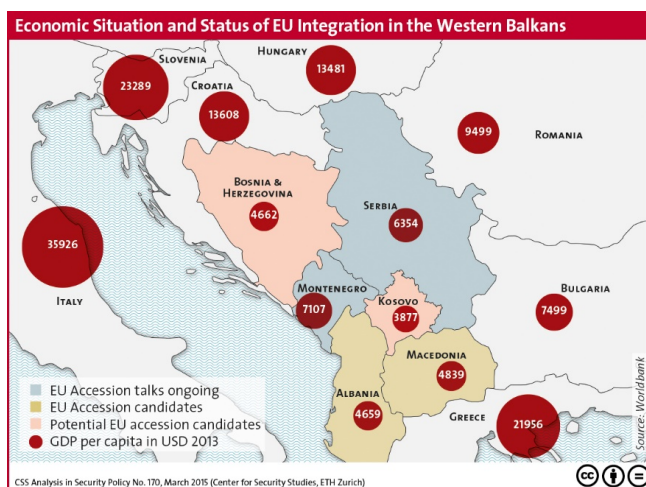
Economic Situation and Status of EU Integration in the Western Balkans

Slovenia
23289
Hungary
13481
Croatia
13608
9499
Romania
Bosnia & Herzegovina
4662
Serbia
6354
35926
Italy
Montenegro
7107
Kosovo
3877
Bulgaria
7499
Macedonia
4839
Albania
4659
Greece
21956

EU Accession talks ongoing
EU Accession candidates
Potential EU accession candidates
GDP per capita in USD 2013

Source: Worldbank

CSS Analysis in Security Policy No. 170, March 2015 (Center for Security Studies, ETH Zurich)